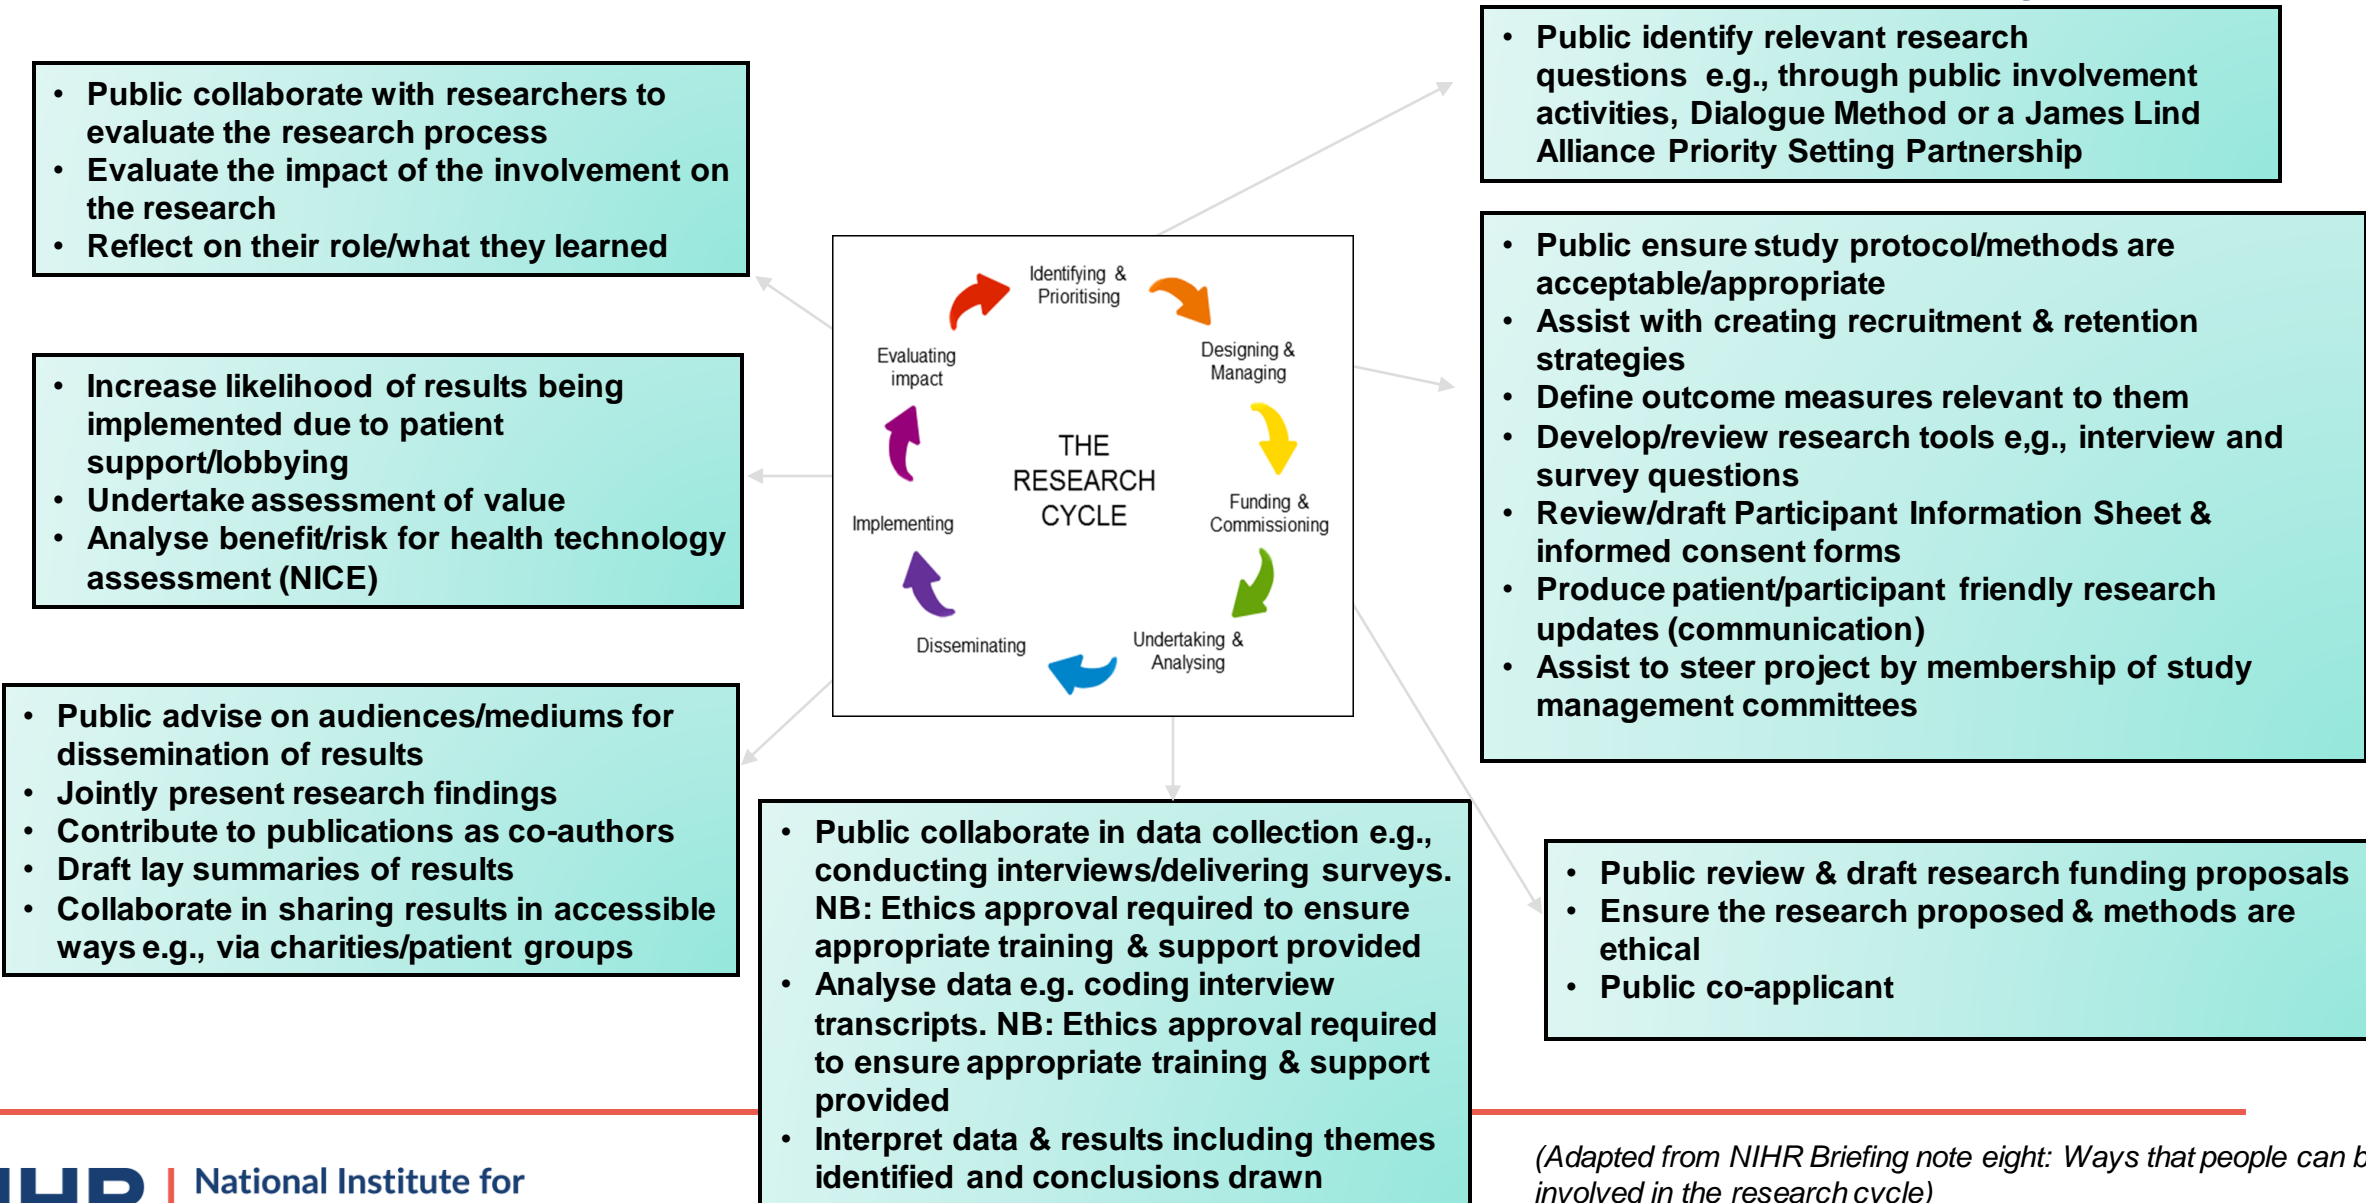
- Public collaborate with researchers to evaluate the research process
- Evaluate the impact of the involvement on the research
- Reflect on their role/what they learned

- Increase likelihood of results being implemented due to patient support/lobbying
- Undertake assessment of value
- Analyse benefit/risk for health technology assessment (NICE)

- Public advise on audiences/mediums for dissemination of results
- Jointly present research findings
- Contribute to publications as co-authors
- Draft lay summaries of results
- Collaborate in sharing results in accessible ways e.g., via charities/patient groups

Identifying & Prioritising

Designing & Managing

Funding & Commissioning

Undertaking & Analysing

Disseminating

Implementing

Evaluating impact

THE RESEARCH CYCLE

- Public identify relevant research questions e.g., through public involvement activities, Dialogue Method or a James Lind Alliance Priority Setting Partnership

- Public ensure study protocol/methods are acceptable/appropriate
- Assist with creating recruitment & retention strategies
- Define outcome measures relevant to them
- Develop/review research tools e,g., interview and survey questions
- Review/draft Participant Information Sheet & informed consent forms
- Produce patient/participant friendly research updates (communication)
- Assist to steer project by membership of study management committees

- Public collaborate in data collection e.g., conducting interviews/delivering surveys. NB: Ethics approval required to ensure appropriate training & support provided
- Analyse data e.g. coding interview transcripts. NB: Ethics approval required to ensure appropriate training & support provided
- Interpret data & results including themes identified and conclusions drawn

- Public review & draft research funding proposals
- Ensure the research proposed & methods are ethical
- Public co-applicant

(Adapted from NIHR Briefing note eight: Ways that people can b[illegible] involved in the research cycle)

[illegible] | National Institute for